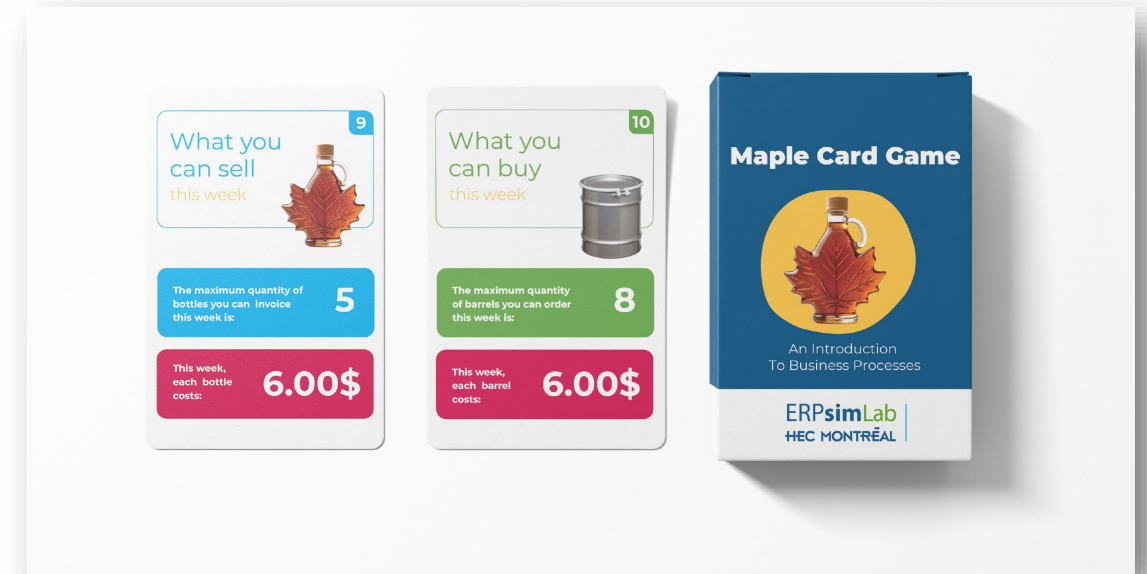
9
What you can sell
this week

The maximum quantity of bottles you can invoice this week is:
5

This week, each bottle costs:
6.00$

10
What you can buy
this week

The maximum quantity of barrels you can order this week is:
8

This week, each barrel costs:
6.00$

Maple Card Game

An Introduction
To Business Processes

ERPsimLab
HEC MONTRÉAL